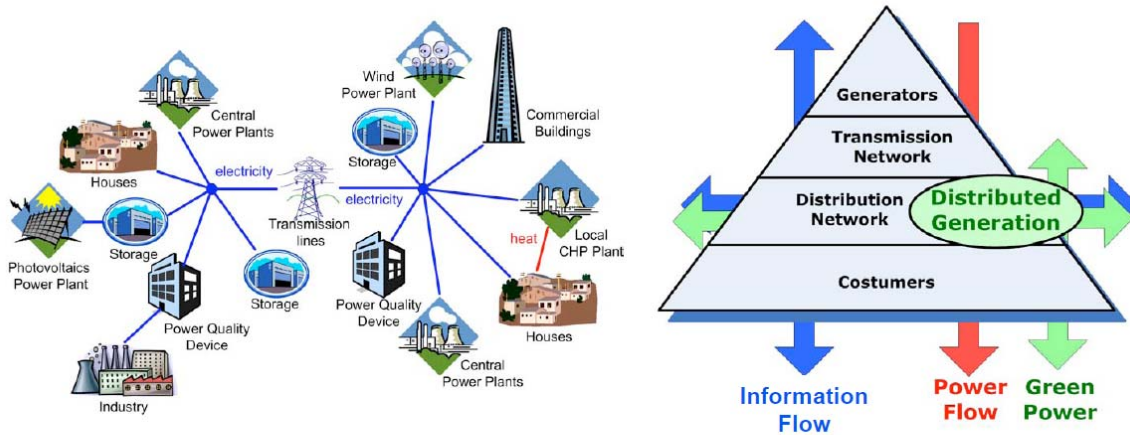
Central Power Plants

Houses

electricity

Transmission lines

Storage

Photovoltaics Power Plant

Storage

Power Quality Device

Storage

Industry

Wind Power Plant

Commercial Buildings

Storage

electricity

Local CHP Plant

heat

Power Quality Device

Houses

Central Power Plants

Generators

Transmission Network

Distribution Network

Distributed Generation

Costumers

Information Flow

Power Flow

Green Power